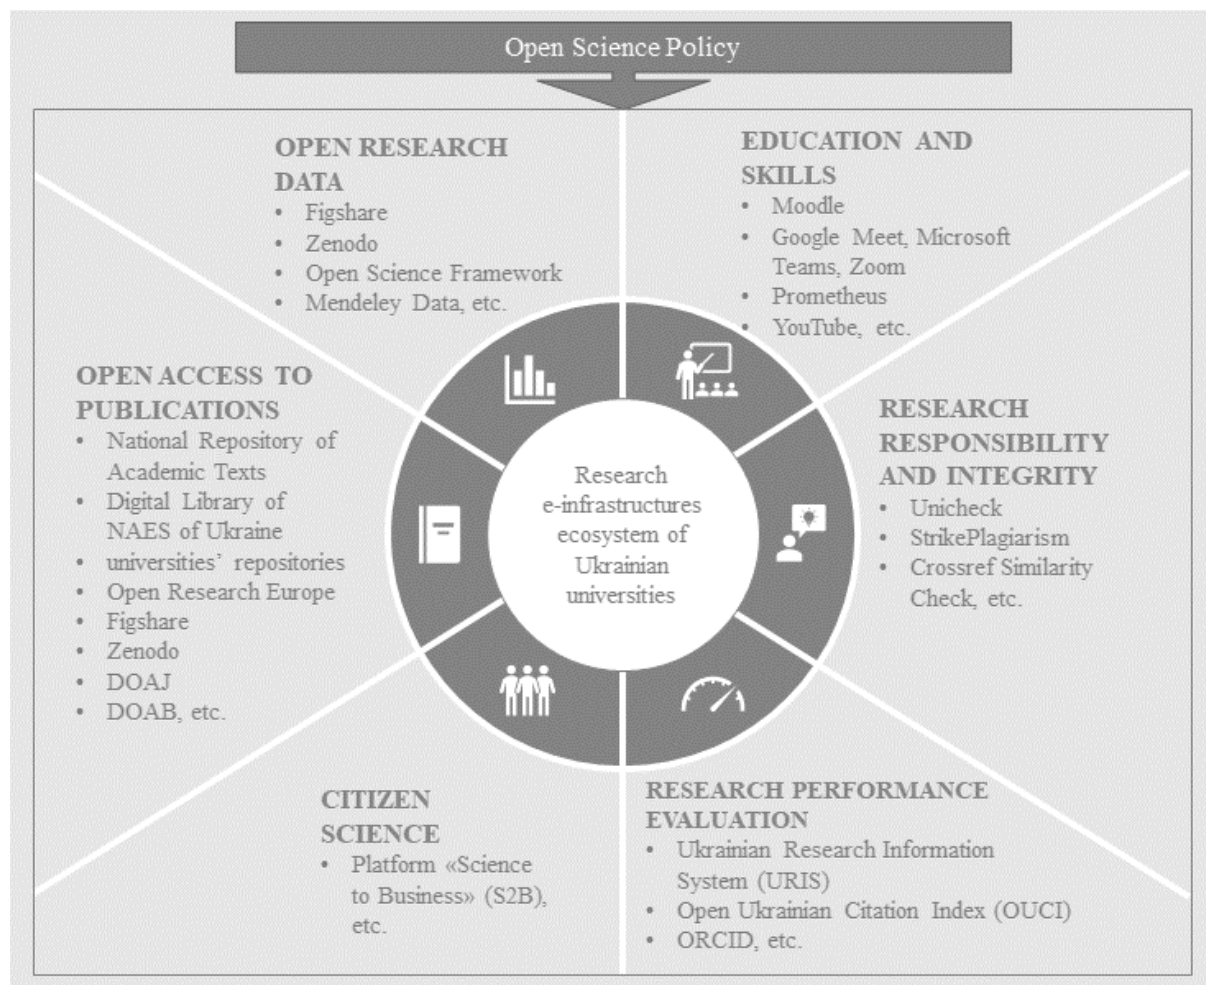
Open Science Policy

OPEN RESEARCH DATA
• Figshare
• Zenodo
• Open Science Framework
• Mendeley Data, etc.

EDUCATION AND SKILLS
• Moodle
• Google Meet, Microsoft Teams, Zoom
• Prometheus
• YouTube, etc.

OPEN ACCESS TO PUBLICATIONS
• National Repository of Academic Texts
• Digital Library of NAES of Ukraine
• universities' repositories
• Open Research Europe
• Figshare
• Zenodo
• DOAJ
• DOAB, etc.

Research e-infrastructures ecosystem of Ukrainian universities

RESEARCH RESPONSIBILITY AND INTEGRITY
• Unicheck
• StrikePlagiarism
• Crossref Similarity Check, etc.

CITIZEN SCIENCE
• Platform «Science to Business» (S2B), etc.

RESEARCH PERFORMANCE EVALUATION
• Ukrainian Research Information System (URIS)
• Open Ukrainian Citation Index (OUCI)
• ORCID, etc.